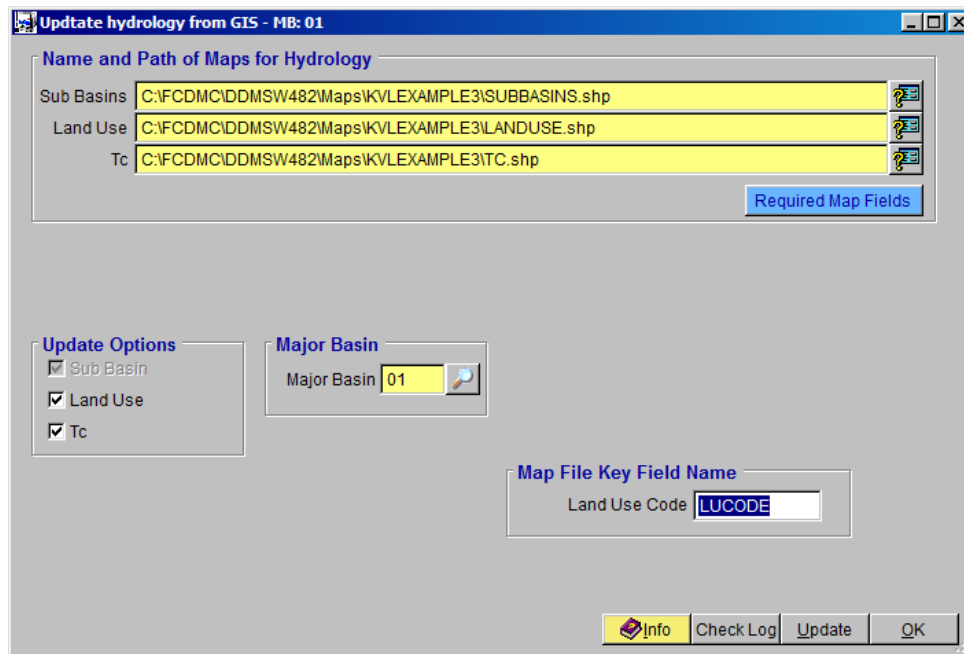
Updtate hydrology from GIS - MB: 01

Name and Path of Maps for Hydrology

Sub Basins C:\FCDMC\DDMSW482\Maps\KVLEXAMPLE3\SUBBASINS.shp

Land Use C:\FCDMC\DDMSW482\Maps\KVLEXAMPLE3\LANDUSE.shp

Tc C:\FCDMC\DDMSW482\Maps\KVLEXAMPLE3\TC.shp

Required Map Fields

Update Options

Sub Basin

Land Use

Tc

Major Basin

Major Basin 01

Map File Key Field Name

Land Use Code LUCODE

Info Check Log Update OK